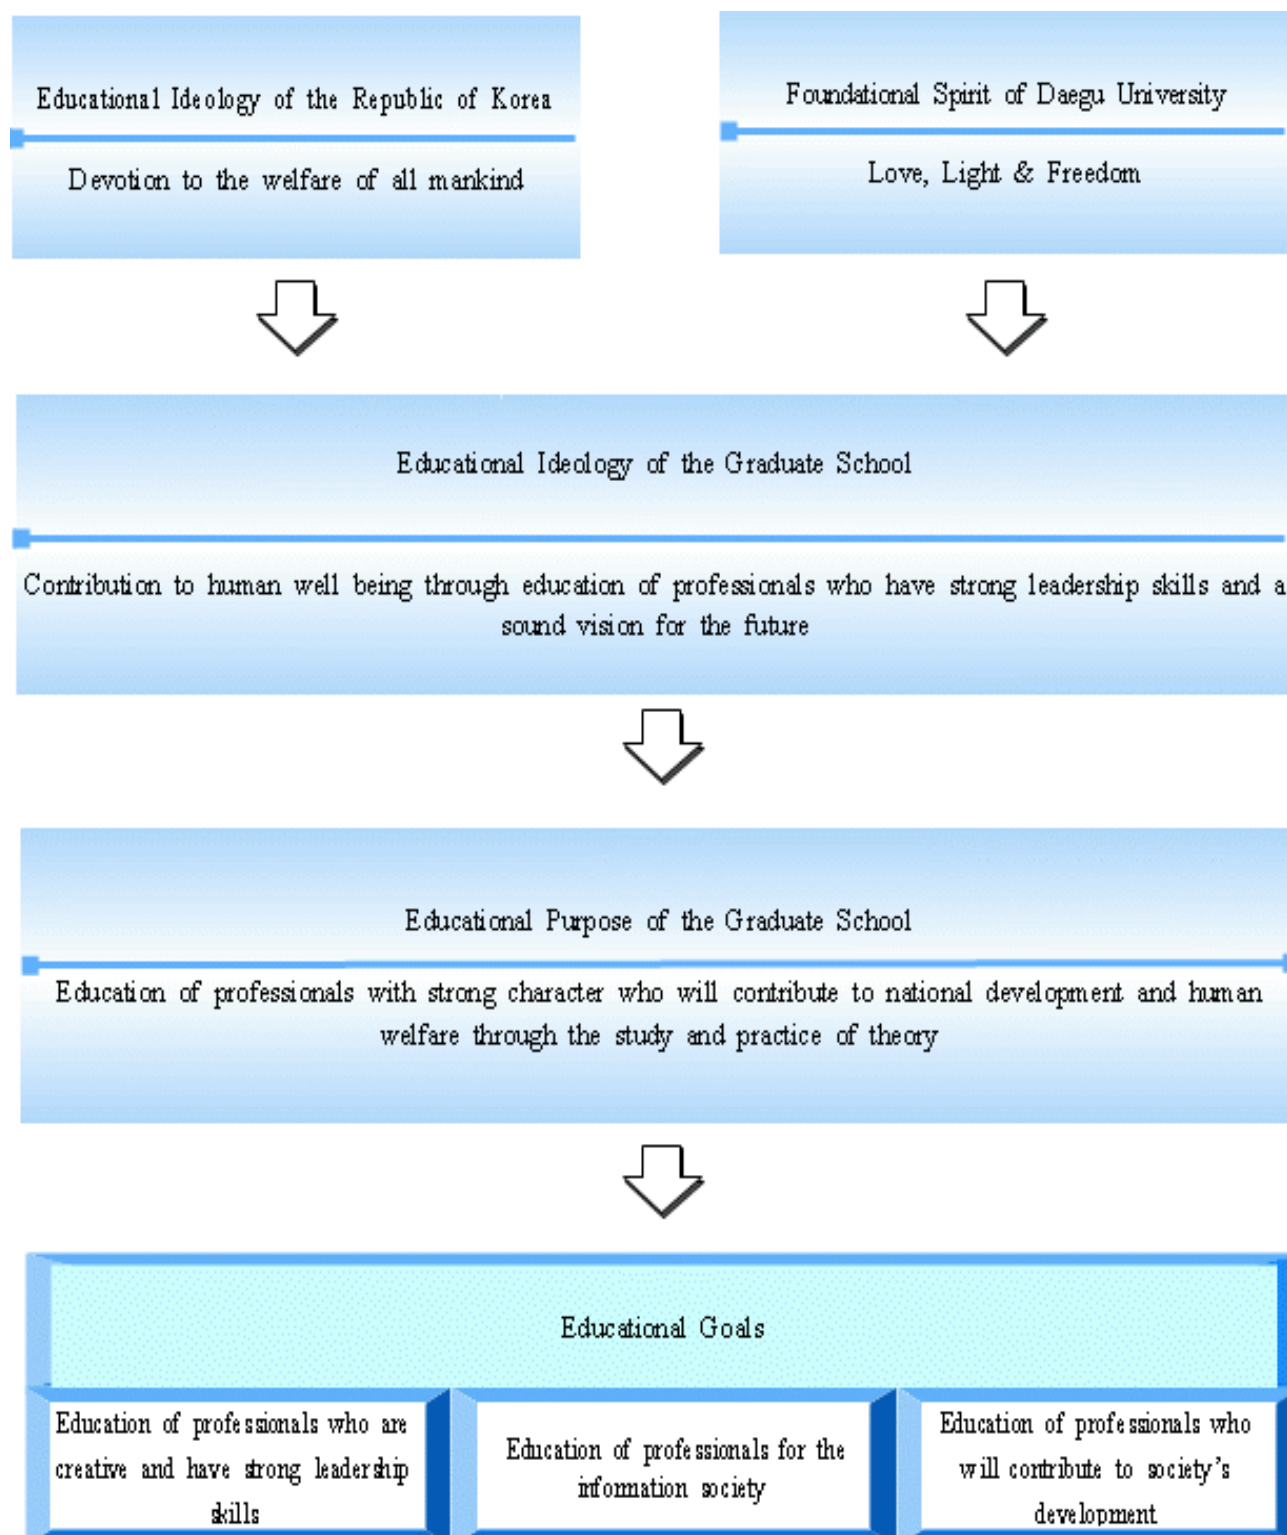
Educational Ideology of the Republic of Korea

Devotion to the welfare of all mankind

Foundational Spirit of Daegu University

Love, Light & Freedom

Educational Ideology of the Graduate School

Contribution to human well being through education of professionals who have strong leadership skills and a sound vision for the future

Educational Purpose of the Graduate School

Education of professionals with strong character who will contribute to national development and human welfare through the study and practice of theory

Educational Goals

Education of professionals who are creative and have strong leadership skills

Education of professionals for the information society

Education of professionals who will contribute to society's development